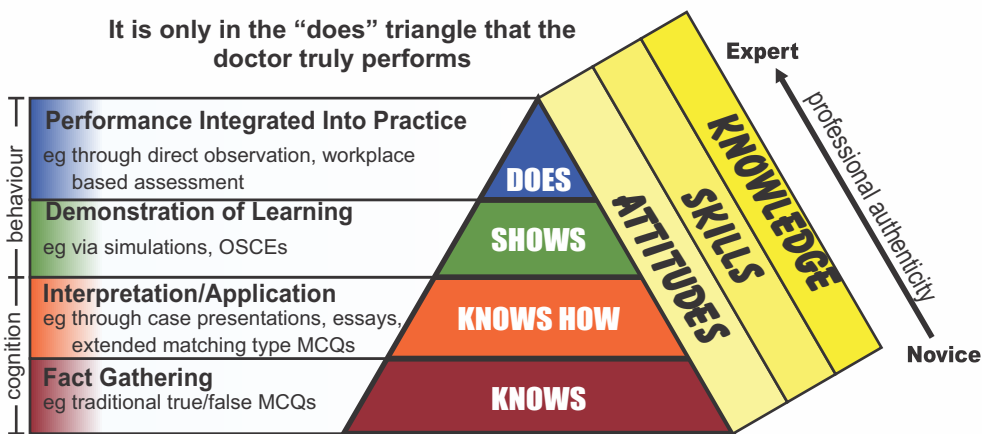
It is only in the "does" triangle that the doctor truly performs

behaviour

cognition

Performance Integrated Into Practice
eg through direct observation, workplace based assessment

Demonstration of Learning
eg via simulations, OSCEs

Interpretation/Application
eg through case presentations, essays, extended matching type MCQs

Fact Gathering
eg traditional true/false MCQs

DOES

SHOWS

KNOWS HOW

KNOWS

ATTITUDES

SKILLS

KNOWLEDGE

Expert

professional authenticity

Novice